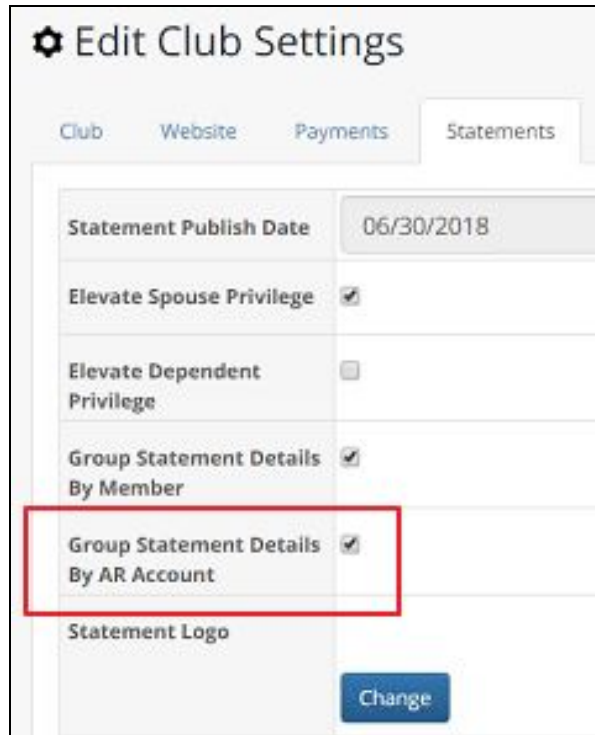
Edit Club Settings

Club Website Payments Statements

| | |
|---|---|
| Statement Publish Date | 06/30/2018 |
| Elevate Spouse Privilege | ✔ |
| Elevate Dependent Privilege | |
| Group Statement Details By Member | ✔ |
| Group Statement Details By AR Account | ✔ |
| Statement Logo | Change |